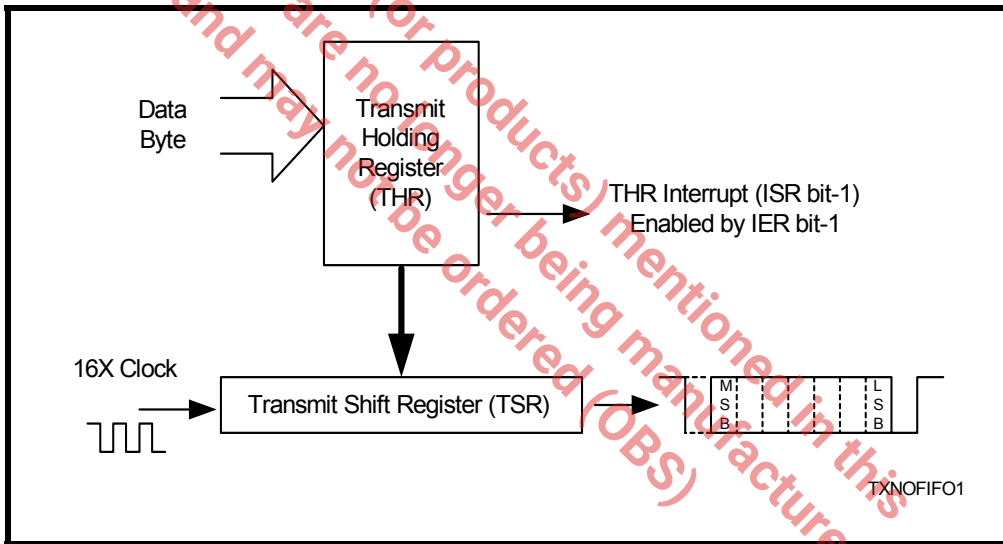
and may not be ordered (OBS)
are no longer being manufactured in this
(or products) mentioned

Data Byte

Transmit Holding Register (THR)

THR Interrupt (ISR bit-1) Enabled by IER bit-1

16X Clock

Transmit Shift Register (TSR)

M S B

L S B

TXNOFIFO1